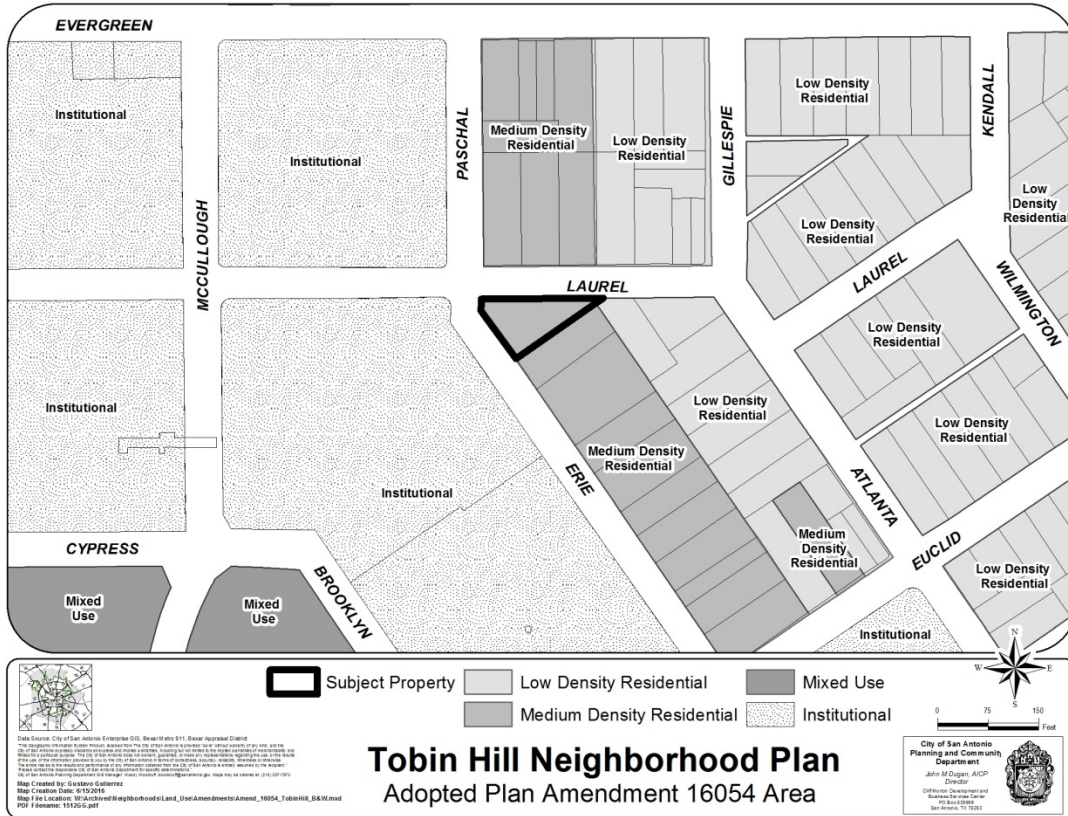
EVERGREEN

Institutional

Institutional

PASCHAL

Medium Density Residential

Low Density Residential

GILLESPIE

Low Density Residential

KENDALL

Low Density Residential

Low Density Residential

MCCULLOUGH

LAUREL

LAUREL

WILMINGTON

Low Density Residential

Institutional

Low Density Residential

Low Density Residential

Medium Density Residential

ERIE

Institutional

ATLANTA

Medium Density Residential

EUCLID

CYPRESS

Low Density Residential

Mixed Use

Mixed Use

BROOKLYN

Institutional

Subject Property

Low Density Residential

Mixed Use

Medium Density Residential

Institutional

N
W E
S

0 75 150
Feet

Data Source: City of San Antonio Enterprise GIS, Bexar Metro 911, Bexar Appraisal District
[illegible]

Map Created by: Gustavo Gutierrez
Map Creation Date: 6/15/2016
Map File Location: W:\Archived\Neighborhoods\Land_Use\Amendments\Amend_16054_TobinHill_B&W.mxd
PDF Filename: 1512GG.pdf

Tobin Hill Neighborhood Plan
Adopted Plan Amendment 16054 Area

City of San Antonio
Planning and Community Department
John M Dugan, AICP
Director
Cliff Morton Development and Business Services Center
PO Box 839966
San Antonio, TX 78283